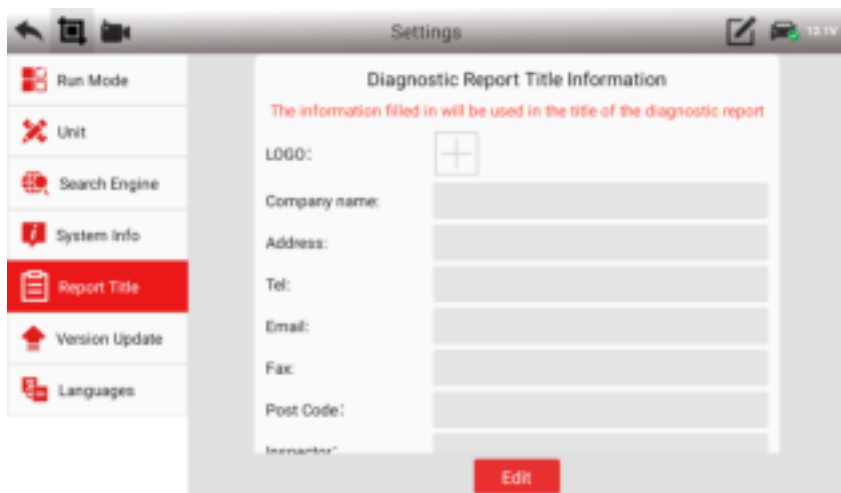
Settings

12.1V

Run Mode

Unit

Search Engine

System Info

Report Title

Version Update

Languages

Diagnostic Report Title Information

The information filled in will be used in the title of the diagnostic report

LOGO:

Company name:

Address:

Tel:

Email:

Fax:

Post Code:

Inspector:

Edit